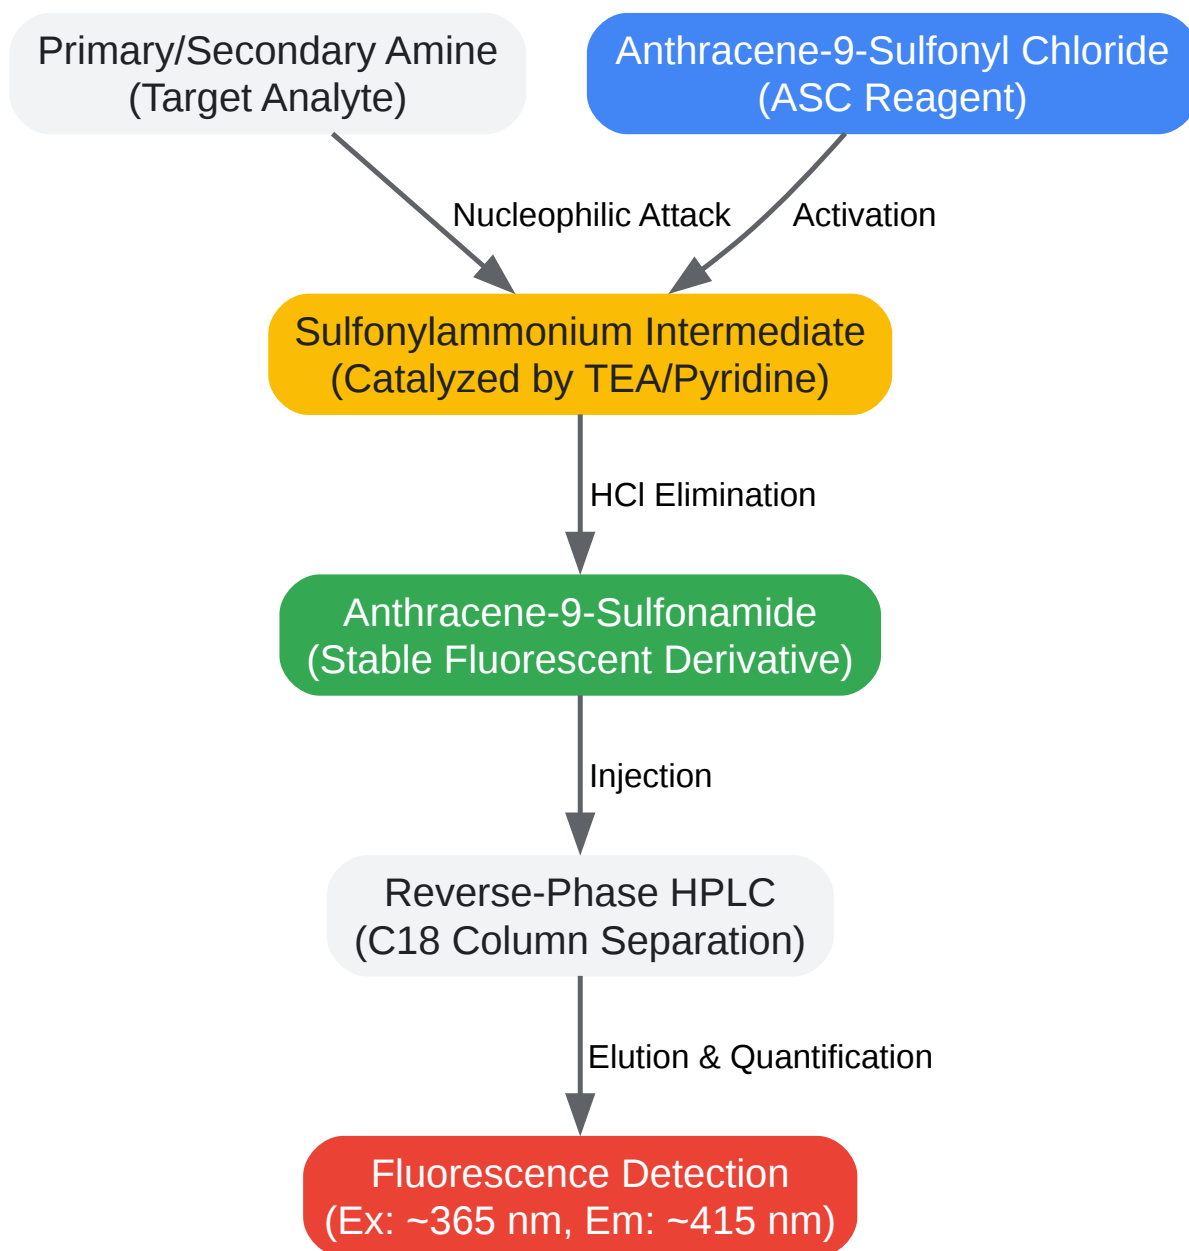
Primary/Secondary Amine
(Target Analyte)

Anthracene-9-Sulfonyl Chloride
(ASC Reagent)

Nucleophilic Attack

Activation

Sulfonylammonium Intermediate
(Catalyzed by TEA/Pyridine)

HCl Elimination

Anthracene-9-Sulfonamide
(Stable Fluorescent Derivative)

Injection

Reverse-Phase HPLC
(C18 Column Separation)

Elution & Quantification

Fluorescence Detection
(Ex: ~365 nm, Em: ~415 nm)